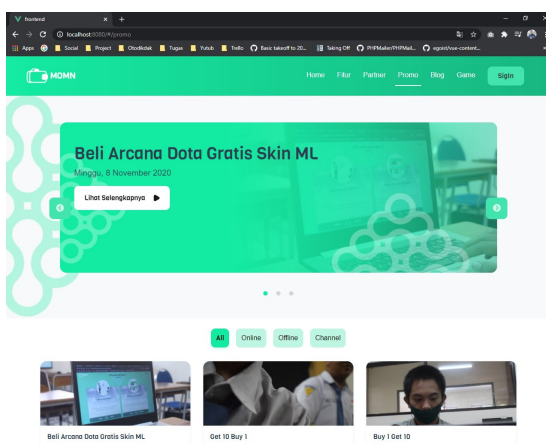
frontend
localhost:8080/#/promo
Apps Social Project Otodidak Tugas Yutub Trello Basic takeoff to 20... Taking Off PHPMailer/PHPMail... egoist/vue-content...

MOMN
Home Fitur Partner Promo Blog Game Sign

Beli Arcana Dota Gratis Skin ML
Minggu, 8 November 2020
Lihat Selengkapnya

All Online Offline Channel

Beli Arcana Dota Gratis Skin ML
Get 10 Buy 1
Buy 1 Get 10